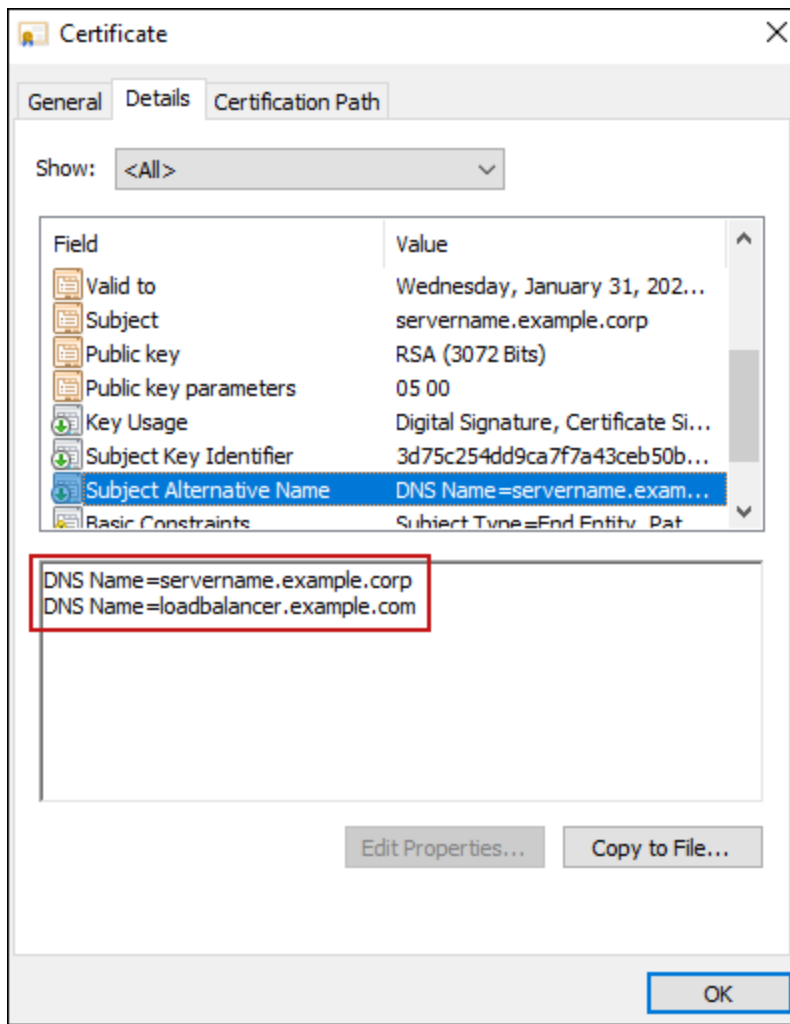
Certificate

General Details Certification Path

Show: <All>

| Field | Value |
|---|---|
| Valid to | Wednesday, January 31, 202... |
| Subject | servername.example.corp |
| Public key | RSA (3072 Bits) |
| Public key parameters | 05 00 |
| Key Usage | Digital Signature, Certificate Si... |
| Subject Key Identifier | 3d75c254dd9ca7f7a43ceb50b... |
| Subject Alternative Name | DNS Name=servername.exam... |
| Basic Constraints | Subject Type=End Entity, Pat |

DNS Name=servername.example.corp
DNS Name=loadbalancer.example.com

Edit Properties... Copy to File...

OK